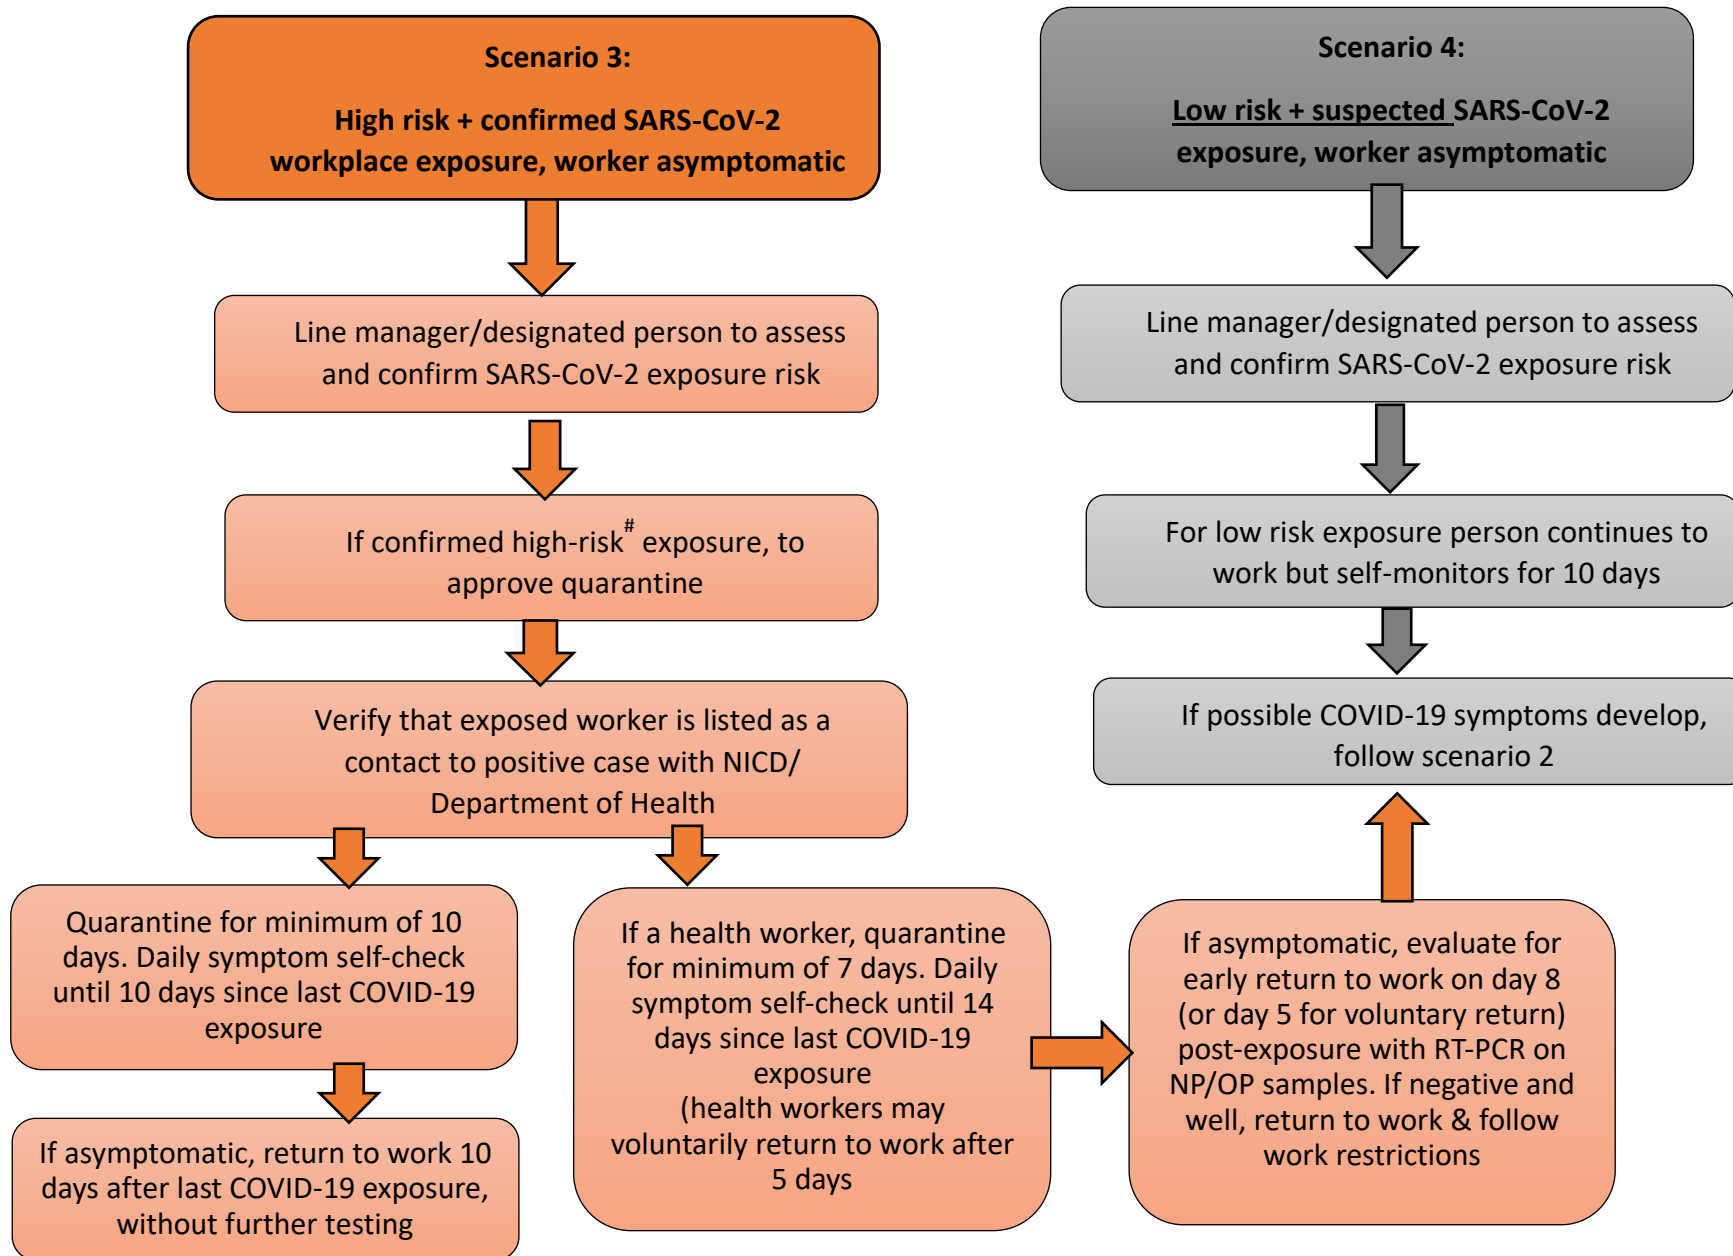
Scenario 3:

High risk + confirmed SARS-CoV-2 workplace exposure, worker asymptomatic

Line manager/designated person to assess and confirm SARS-CoV-2 exposure risk

If confirmed high-risk$^{\#}$ exposure, to approve quarantine

Verify that exposed worker is listed as a contact to positive case with NICD/ Department of Health

Quarantine for minimum of 10 days. Daily symptom self-check until 10 days since last COVID-19 exposure

If asymptomatic, return to work 10 days after last COVID-19 exposure, without further testing

If a health worker, quarantine for minimum of 7 days. Daily symptom self-check until 14 days since last COVID-19 exposure (health workers may voluntarily return to work after 5 days

If asymptomatic, evaluate for early return to work on day 8 (or day 5 for voluntary return) post-exposure with RT-PCR on NP/OP samples. If negative and well, return to work & follow work restrictions

Scenario 4:

Low risk + suspected SARS-CoV-2 exposure, worker asymptomatic

Line manager/designated person to assess and confirm SARS-CoV-2 exposure risk

For low risk exposure person continues to work but self-monitors for 10 days

If possible COVID-19 symptoms develop, follow scenario 2